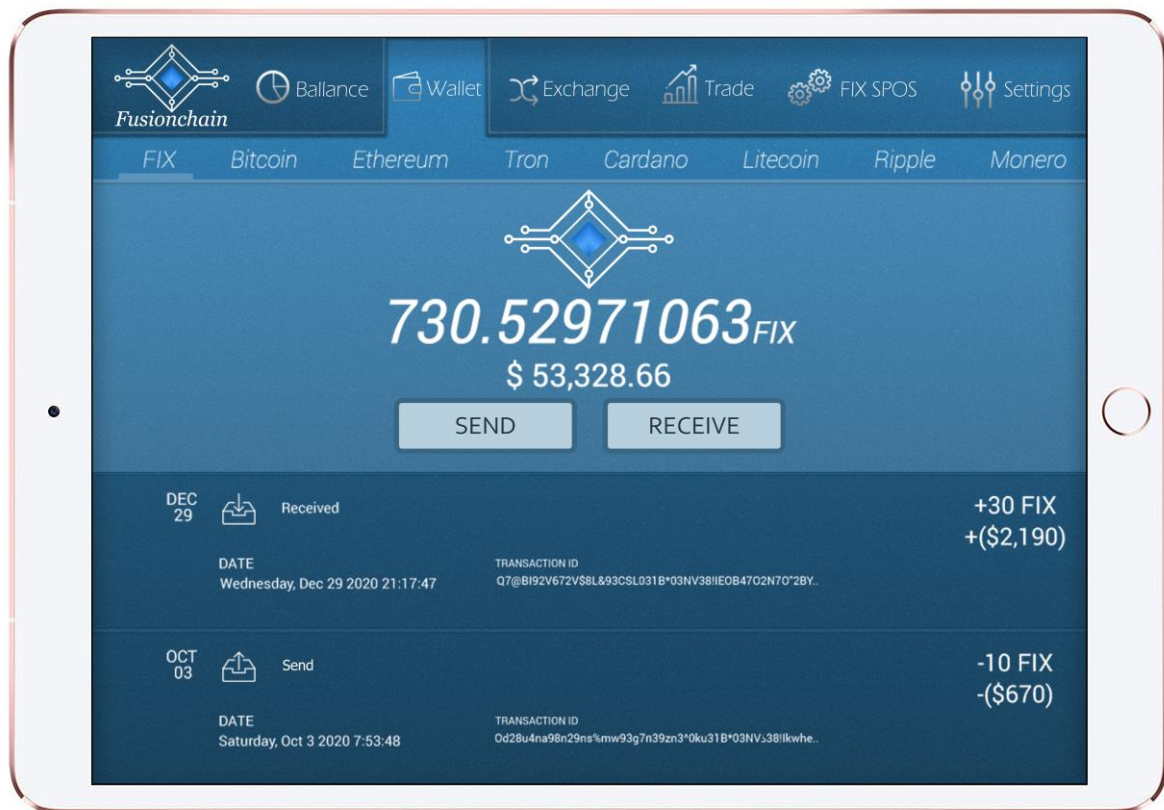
Fusionchain

Ballance Wallet Exchange Trade FIX SPOS Settings

FIX Bitcoin Ethereum Tron Cardano Litecoin Ripple Monero

730.52971063FIX
$ 53,328.66

SEND RECEIVE

DEC 29 Received +30 FIX +($2,190)
DATE Wednesday, Dec 29 2020 21:17:47
TRANSACTION ID Q7@BI92V672V$8L&93CSL031B*03NV38!IEOB47O2N7O*2BY..

OCT 03 Send -10 FIX -($670)
DATE Saturday, Oct 3 2020 7:53:48
TRANSACTION ID Od28u4na98n29ns%mw93g7n39zn3*0ku31B*03NV₃38!lkwhe..